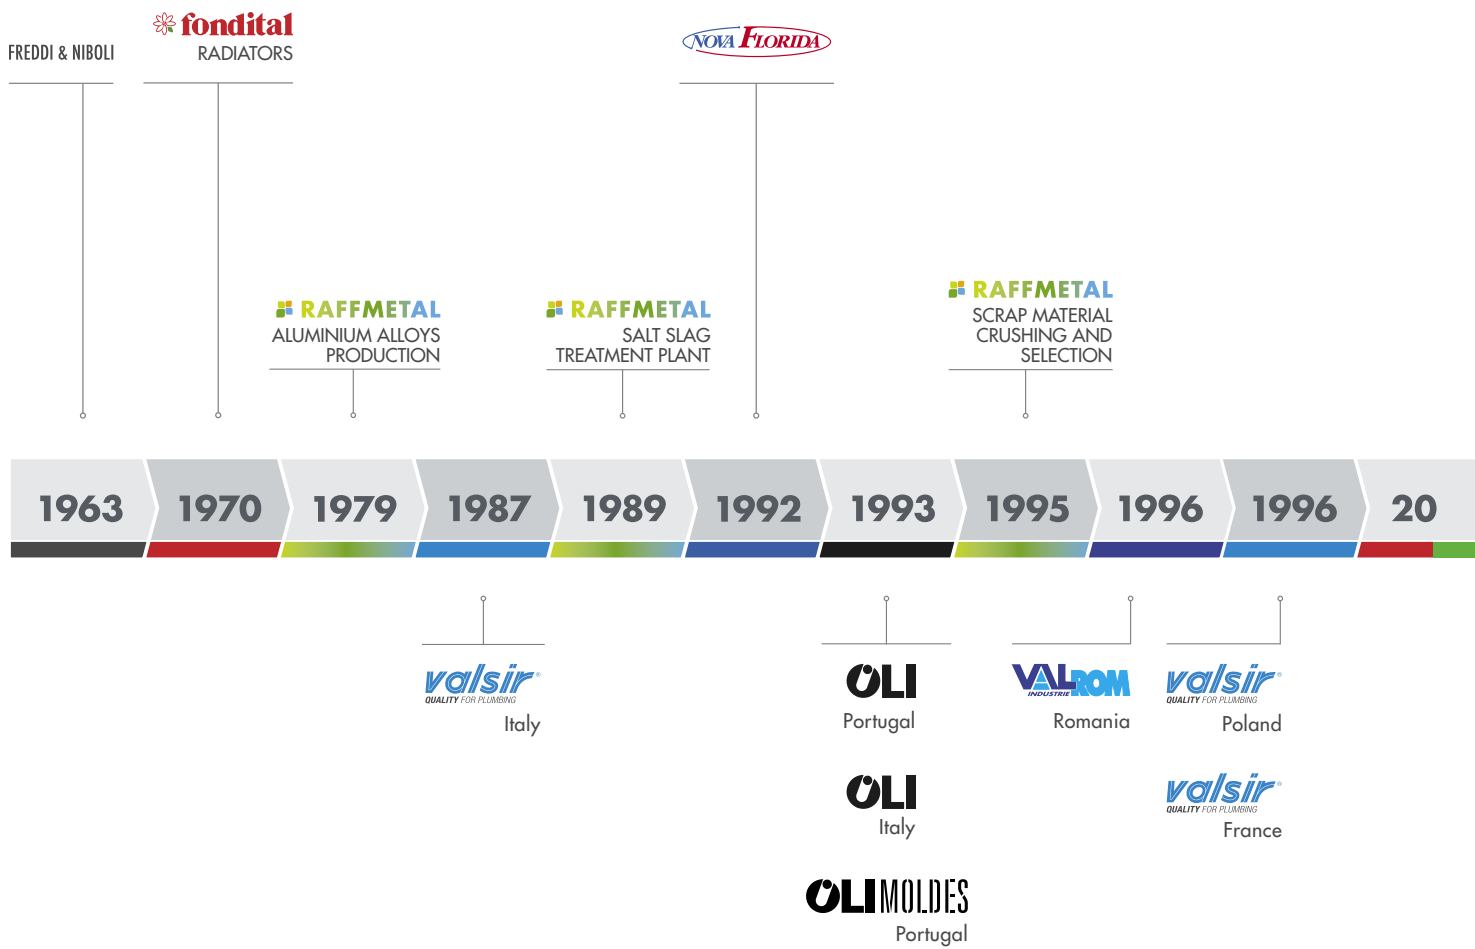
FREDDI & NIBOLI

fondital
RADIATORS

NOVA FLORIDA

RAFFMETAL
ALUMINIUM ALLOYS PRODUCTION

RAFFMETAL
SALT SLAG TREATMENT PLANT

RAFFMETAL
SCRAP MATERIAL CRUSHING AND SELECTION

1963 1970 1979 1987 1989 1992 1993 1995 1996 1996 20

valsir QUALITY FOR PLUMBING
Italy

OLI
Portugal

OLI
Italy

OLI MOLDES
Portugal

VALROM INDUSTRIE
Romania

valsir QUALITY FOR PLUMBING
Poland

valsir QUALITY FOR PLUMBING
France